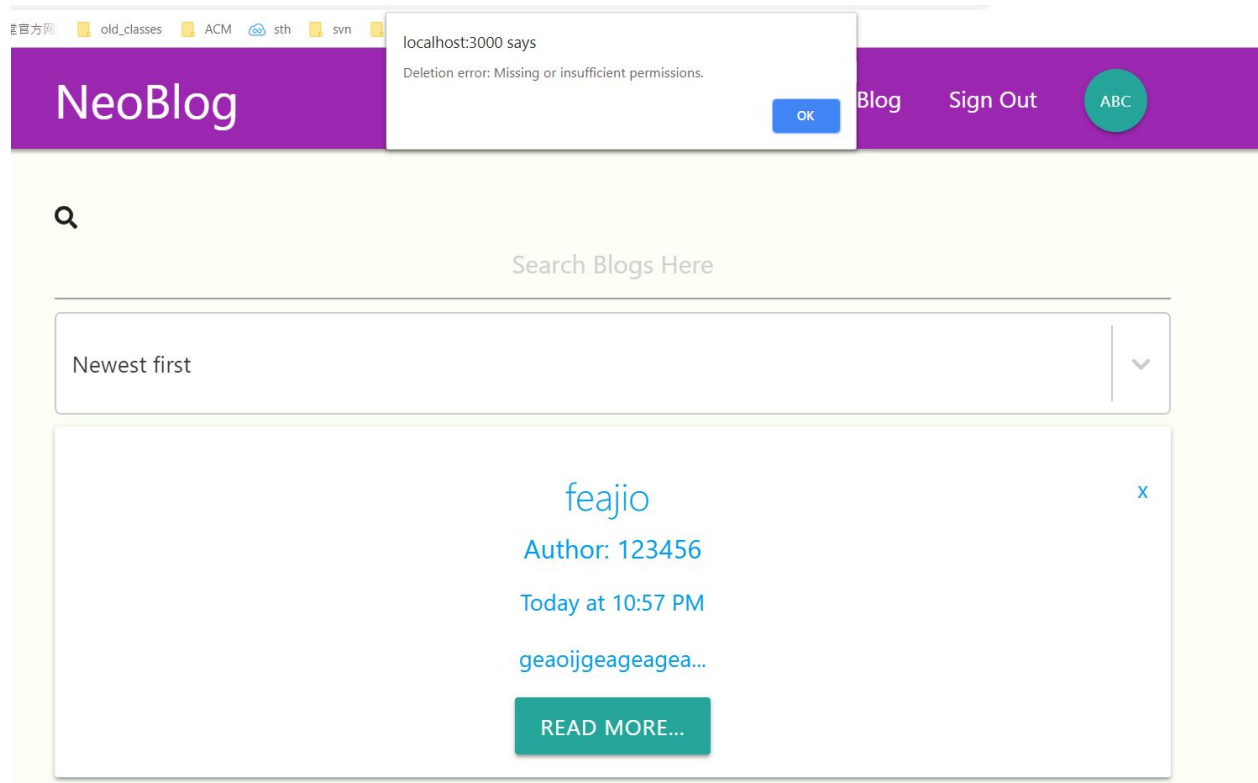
官方网 old_classes ACM sth svn

localhost:3000 says

Deletion error: Missing or insufficient permissions.

OK

NeoBlog

Blog Sign Out ABC

Search Blogs Here

Newest first

feajio

x

Author: 123456

Today at 10:57 PM

geaoijgeageagea...

READ MORE...